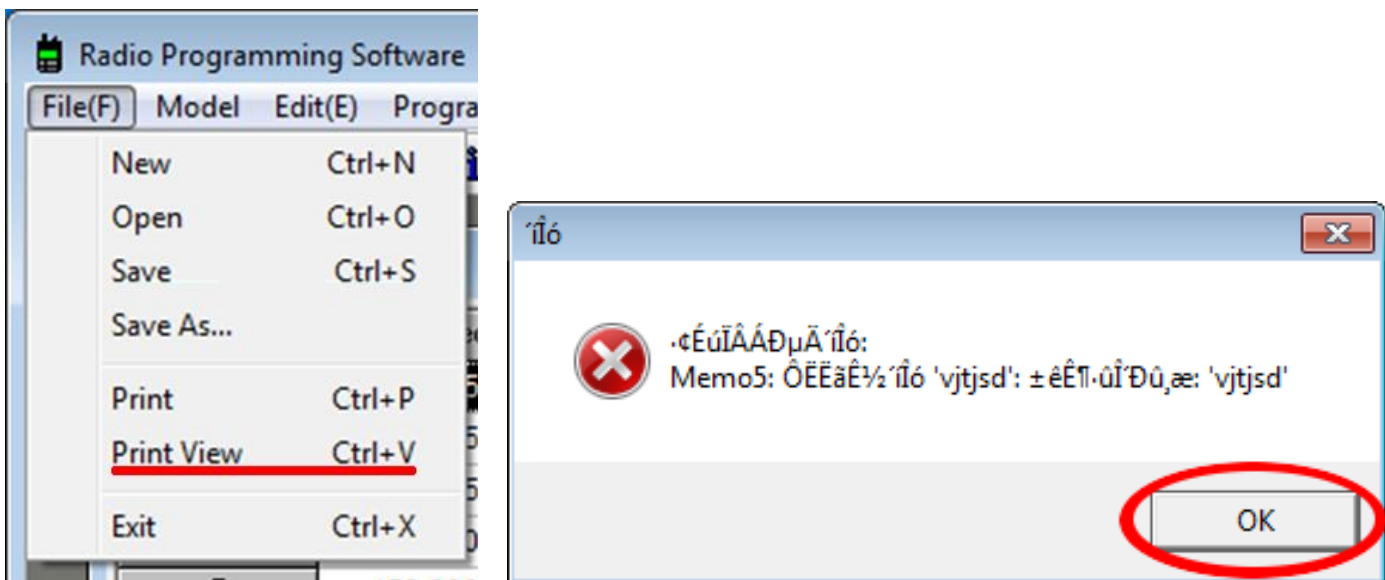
Radio Programming Software

File(F) Model Edit(E) Progra

New Ctrl+N
Open Ctrl+O
Save Ctrl+S
Save As...
Print Ctrl+P
Print View Ctrl+V
Exit Ctrl+X

´íÎó

·¢ÉúÏÂÁÐµÄ´íÎó:
Memo5: ÔËËãÊ½´íÎó 'vjtjsd': ±êÊ¶·ûÎ´Ðû¸æ: 'vjtjsd'

OK